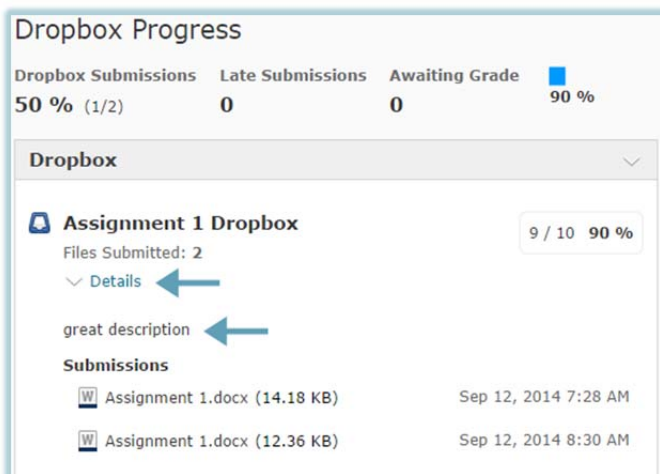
Dropbox Progress

| Dropbox Submissions | Late Submissions | Awaiting Grade | |
|---|---|---|---|
| 50 % (1/2) | 0 | 0 | 90 % |

Dropbox

Assignment 1 Dropbox

9 / 10 90 %

Files Submitted: 2

Details

great description

Submissions

W Assignment 1.docx (14.18 KB) Sep 12, 2014 7:28 AM

W Assignment 1.docx (12.36 KB) Sep 12, 2014 8:30 AM